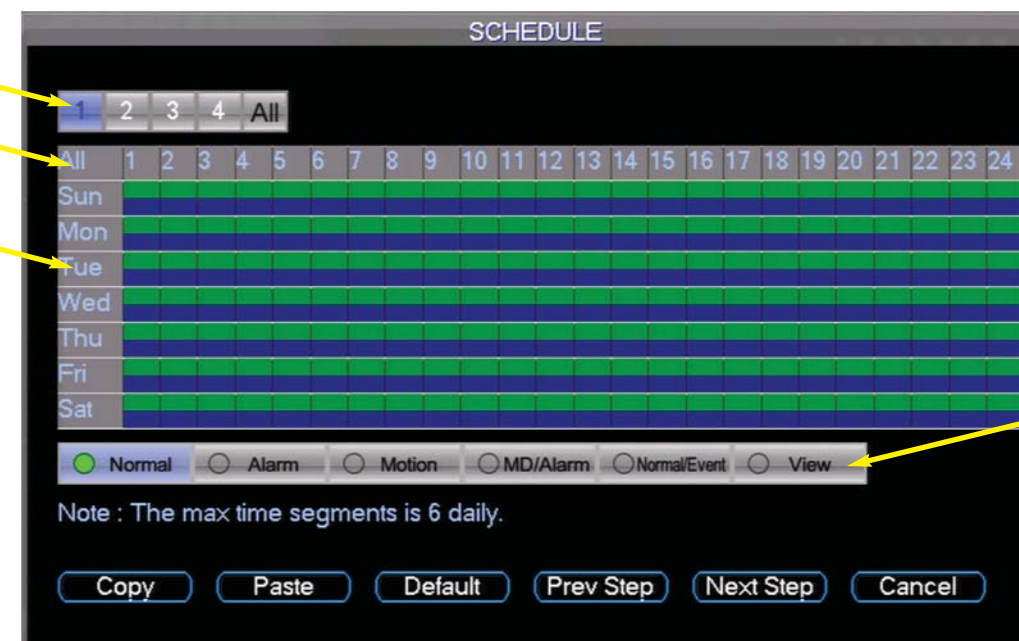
SCHEDULE

1 2 3 4 All

| All | 1 | 2 | 3 | 4 | 5 | 6 | 7 | 8 | 9 | 10 | 11 | 12 | 13 | 14 | 15 | 16 | 17 | 18 | 19 | 20 | 21 | 22 | 23 | 24 |
|---|---|---|---|---|---|---|---|---|---|---|---|---|---|---|---|---|---|---|---|---|---|---|---|---|
| Sun | | | | | | | | | | | | | | | | | | | | | | | | |
| Mon | | | | | | | | | | | | | | | | | | | | | | | | |
| Tue | | | | | | | | | | | | | | | | | | | | | | | | |
| Wed | | | | | | | | | | | | | | | | | | | | | | | | |
| Thu | | | | | | | | | | | | | | | | | | | | | | | | |
| Fri | | | | | | | | | | | | | | | | | | | | | | | | |
| Sat | | | | | | | | | | | | | | | | | | | | | | | | |

Normal Alarm Motion MD/Alarm Normal/Event View

Note : The max time segments is 6 daily.

Copy Paste Default Prev Step Next Step Cancel